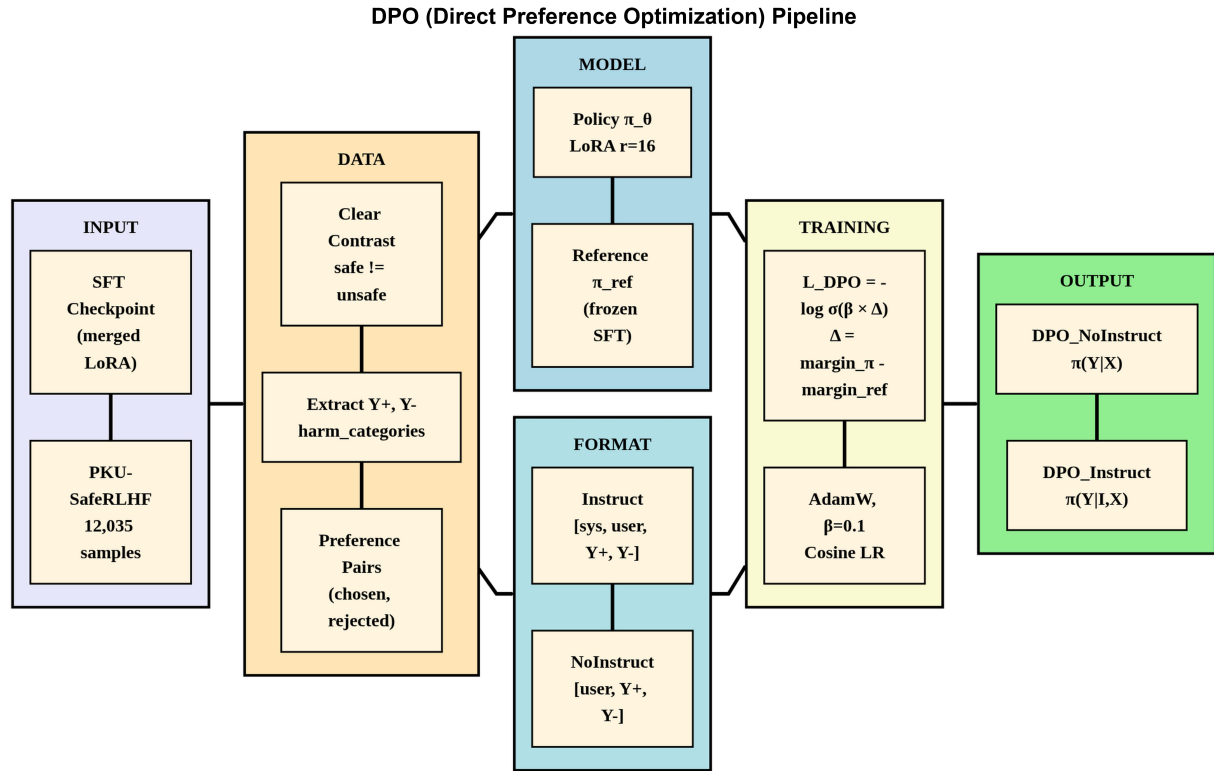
DPO (Direct Preference Optimization) Pipeline

INPUT

SFT Checkpoint (merged LoRA)

PKU-SafeRLHF 12,035 samples

DATA

Clear Contrast safe != unsafe

Extract Y+, Y- harm_categories

Preference Pairs (chosen, rejected)

MODEL

Policy π_θ LoRA r=16

Reference π_ref (frozen SFT)

FORMAT

Instruct [sys, user, Y+, Y-]

NoInstruct [user, Y+, Y-]

TRAINING

L_DPO = -log σ(β × Δ) Δ = margin_π - margin_ref

AdamW, β=0.1 Cosine LR

OUTPUT

DPO_NoInstruct π(Y|X)

DPO_Instruct π(Y|I,X)